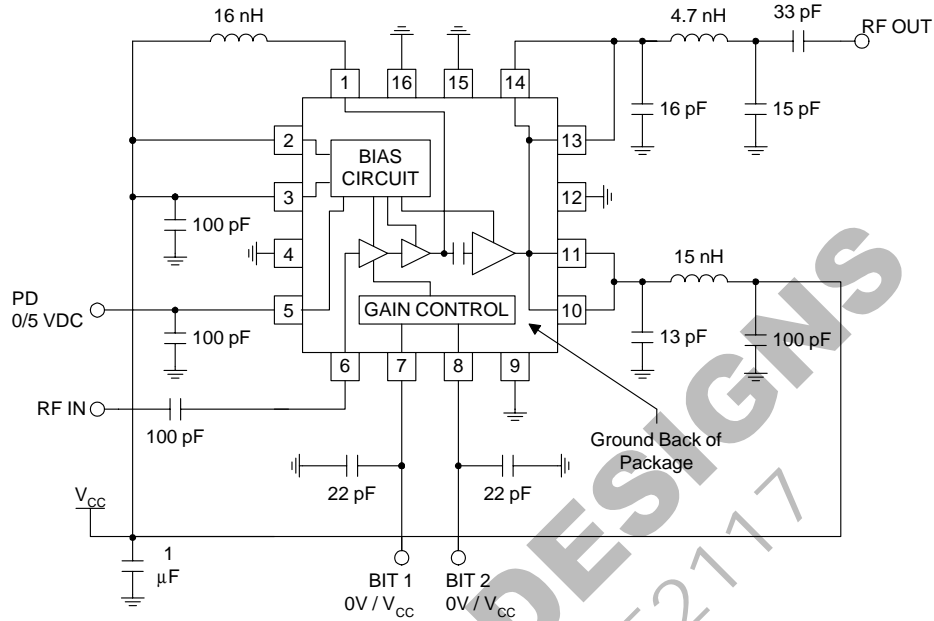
16 nH

4.7 nH

33 pF

RF OUT

1

16

15

14

2

13

16 pF

15 pF

BIAS CIRCUIT

3

12

100 pF

4

11

15 nH

PD 0/5 VDC

5

GAIN CONTROL

10

100 pF

13 pF

100 pF

6

7

8

9

RF IN

100 pF

Ground Back of Package

22 pF

22 pF

$V_{CC}$

1 $\mu$F

BIT 1 0V / $V_{CC}$

BIT 2 0V / $V_{CC}$

DESIGNS

2117